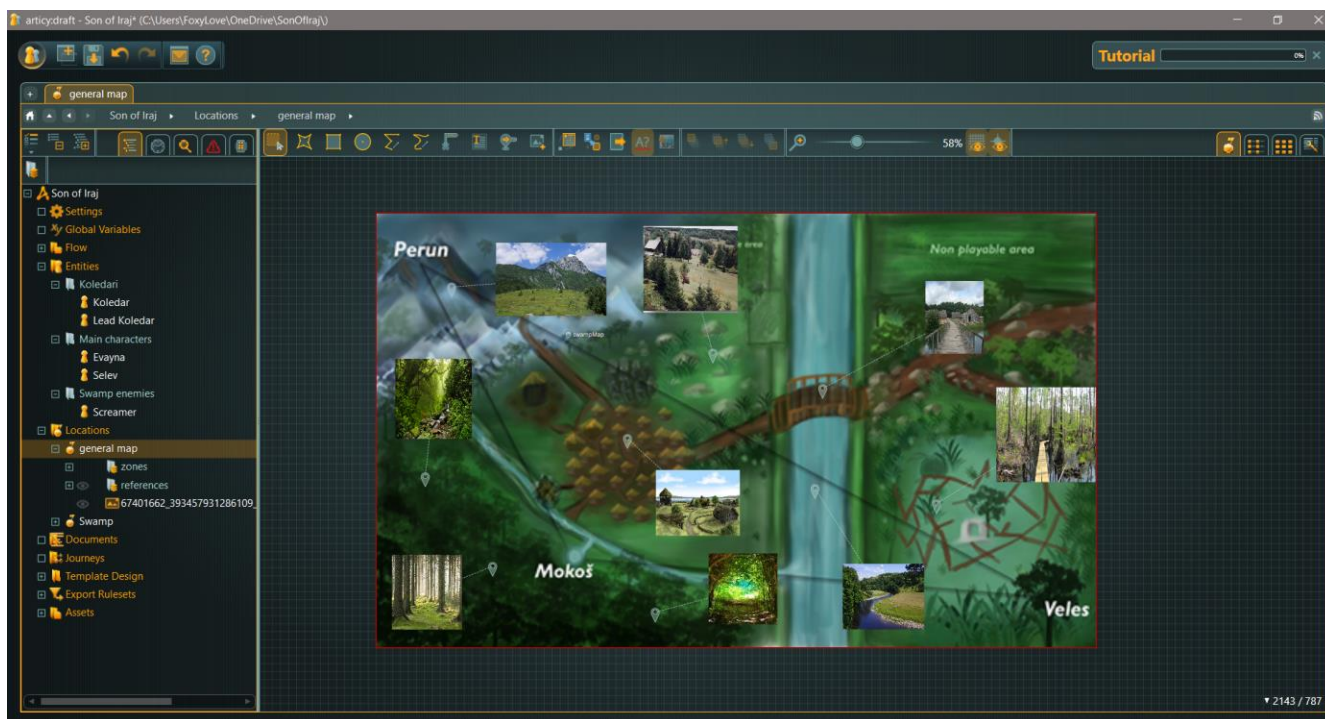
articy:draft - Son of Iraj* (C:\Users\FoxyLove\OneDrive\SonOfIraj\)

Tutorial 0%

general map

Son of Iraj ▸ Locations ▸ general map ▸

58%

Son of Iraj
Settings
Global Variables
Flow
Entities
Koledari
Koledar
Lead Koledar
Main characters
Evayna
Selev
Swamp enemies
Screamer
Locations
general map
zones
references
67401662_393457931286109_
Swamp
Documents
Journeys
Template Design
Export Rulesets
Assets

Perun
SwampMap
Non playable area
Mokoš
Veles

▾ 2143 / 787